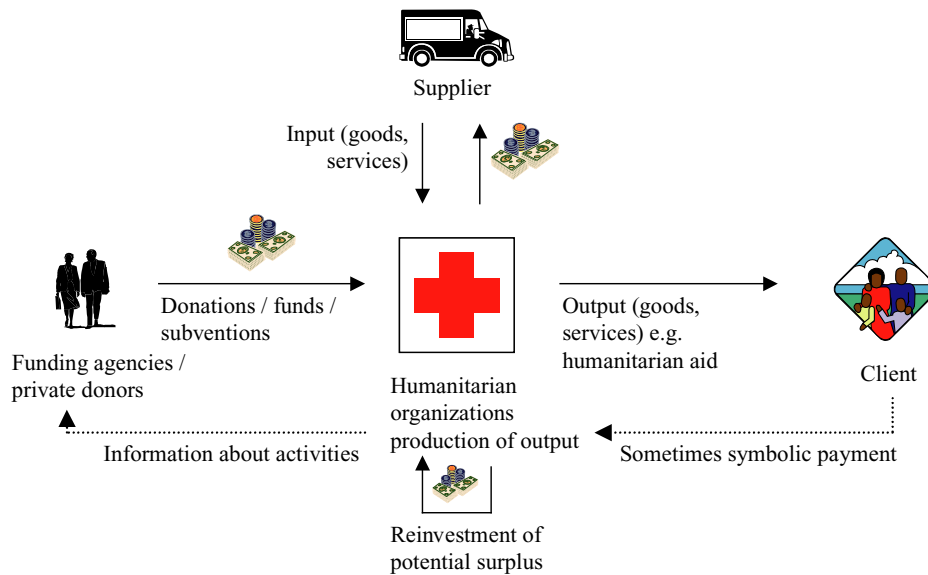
Supplier

Input (goods, services)

Donations / funds / subventions

Funding agencies / private donors

Output (goods, services) e.g. humanitarian aid

Client

Humanitarian organizations production of output

Information about activities

Sometimes symbolic payment

Reinvestment of potential surplus